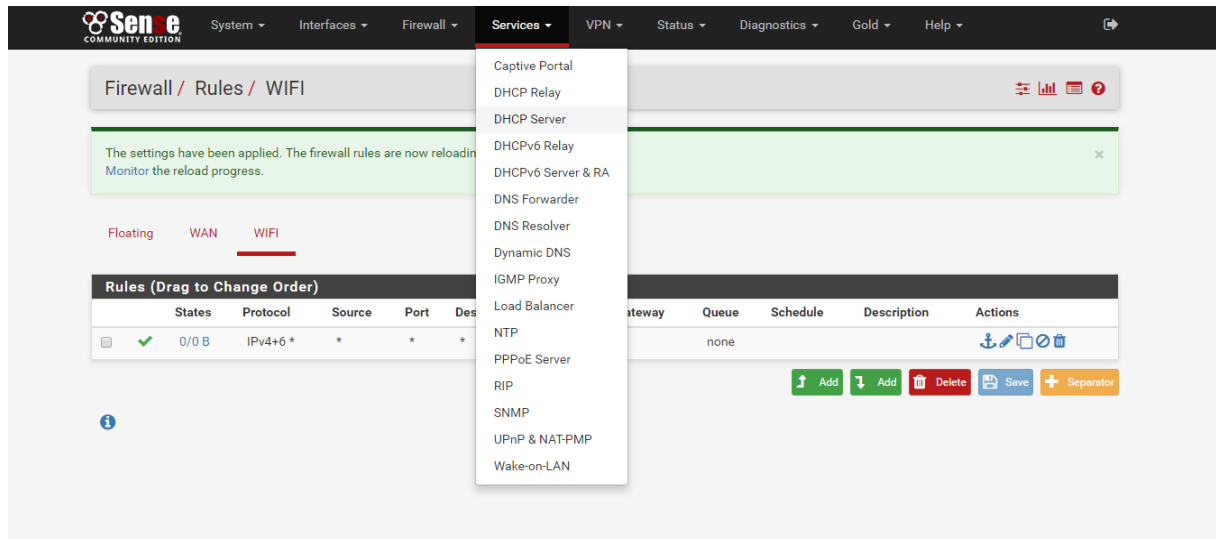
Sense
COMMUNITY EDITION
System ▾ Interfaces ▾ Firewall ▾ Services ▾ VPN ▾ Status ▾ Diagnostics ▾ Gold ▾ Help ▾

Firewall / Rules / WIFI

The settings have been applied. The firewall rules are now reloadin
Monitor the reload progress.

×

Floating WAN WIFI

Rules (Drag to Change Order)

| | | States | Protocol | Source | Port | Des | ateway | Queue | Schedule | Description | Actions |
|---|---|---|---|---|---|---|---|---|---|---|---|
| | ✔ | 0/0 B | IPv4+6 * | * | * | * | | none | | | |

Add Add Delete Save Separator

Captive Portal
DHCP Relay
DHCP Server
DHCPv6 Relay
DHCPv6 Server & RA
DNS Forwarder
DNS Resolver
Dynamic DNS
IGMP Proxy
Load Balancer
NTP
PPPoE Server
RIP
SNMP
UPnP & NAT-PMP
Wake-on-LAN